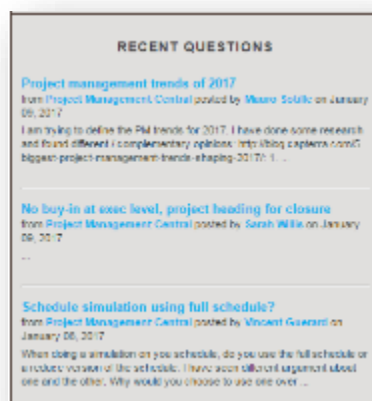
RECENT QUESTIONS

Project management trends of 2017
from Project Management Central posted by Mauro Sotille on January 09, 2017
I am trying to define the PM trends for 2017. I have done some research and found different / complementary opinions: http://blog.capterra.com/6-biggest-project-management-trends-shaping-2017/: 1. ..

No buy-in at exec level, project heading for closure
from Project Management Central posted by Sarah Willis on January 09, 2017
...

Schedule simulation using full schedule?
from Project Management Central posted by Vincent Guerard on January 06, 2017
When doing a simulation on you schedule, do you use the full schedule or a reduce version of the schedule. I have seen different argument about one and the other. Why would you choose to use one over ...